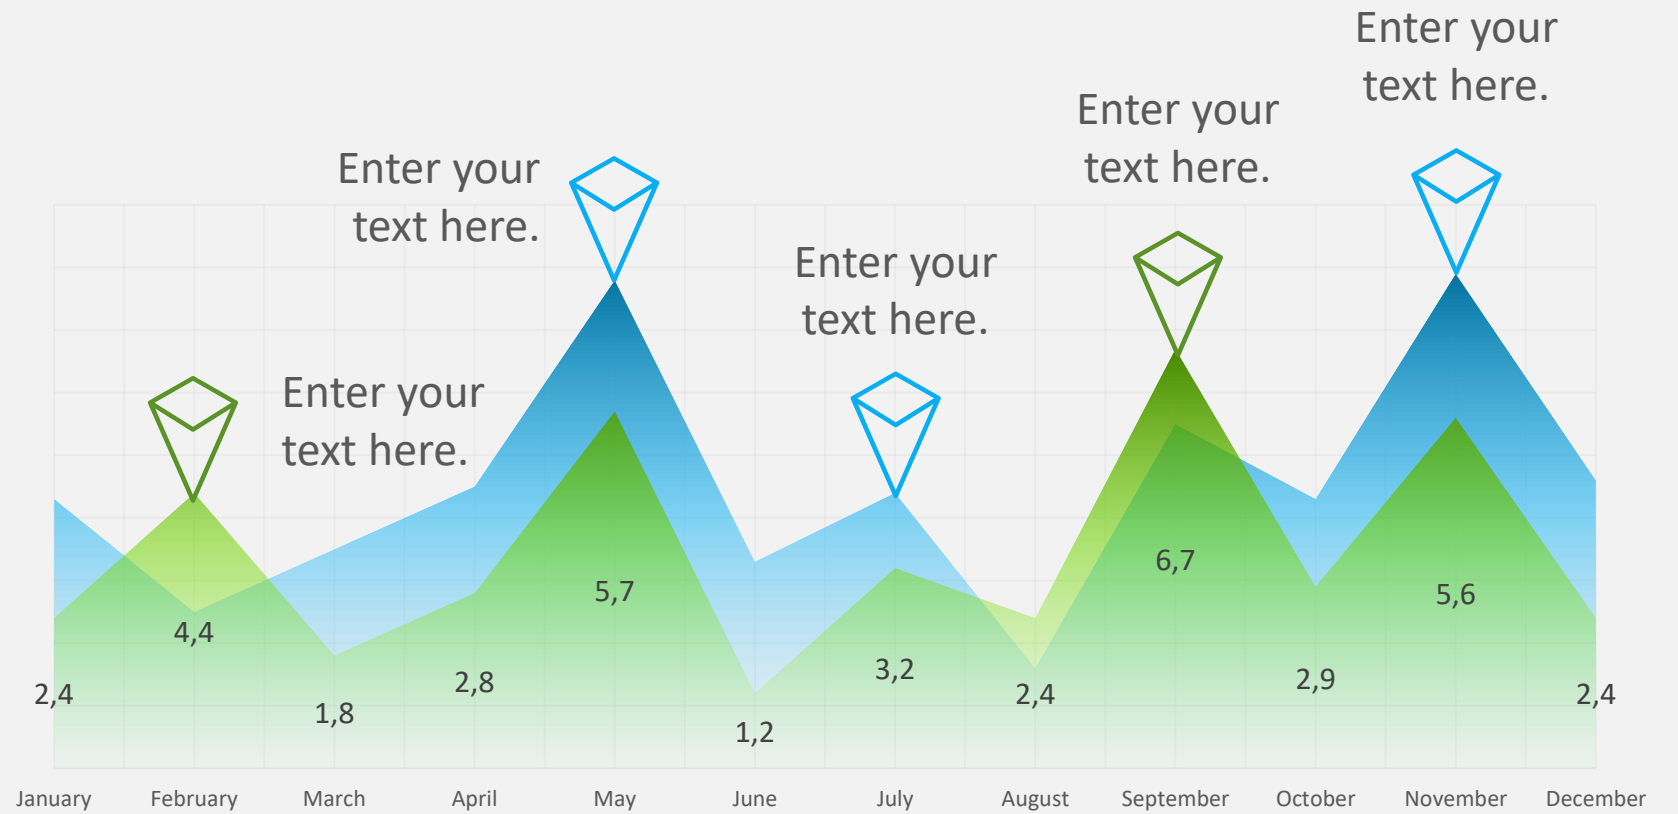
Enter your text here.

Enter your text here.

Enter your text here.

Enter your text here.

Enter your text here.

4,4

5,7

6,7

5,6

2,4

1,8

2,8

1,2

3,2

2,4

2,9

2,4

January February March April May June July August September October November December